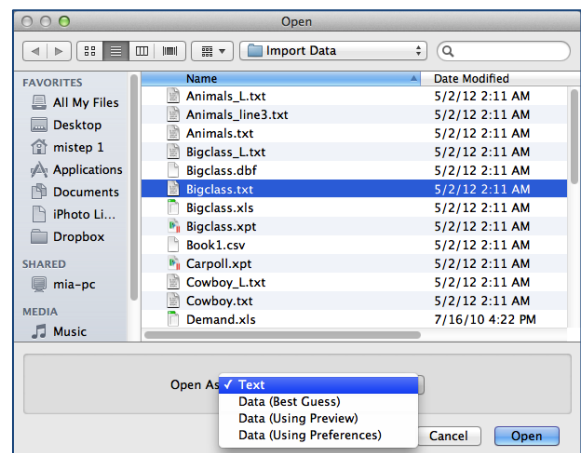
Open

Import Data

FAVORITES
All My Files
Desktop
mistep 1
Applications
Documents
iPhoto Li...
Dropbox
SHARED
mia-pc
MEDIA
Music

| Name | Date Modified |
|---|---|
| Animals_L.txt | 5/2/12 2:11 AM |
| Animals_line3.txt | 5/2/12 2:11 AM |
| Animals.txt | 5/2/12 2:11 AM |
| Bigclass_L.txt | 5/2/12 2:11 AM |
| Bigclass.dbf | 5/2/12 2:11 AM |
| Bigclass.txt | 5/2/12 2:11 AM |
| Bigclass.xls | 5/2/12 2:11 AM |
| Bigclass.xpt | 5/2/12 2:11 AM |
| Book1.csv | 5/2/12 2:11 AM |
| Carpoll.xpt | 5/2/12 2:11 AM |
| Cowboy_L.txt | 5/2/12 2:11 AM |
| Cowboy.txt | 5/2/12 2:11 AM |
| Demand.xls | 7/16/10 4:22 PM |

Open As
✓ Text
Data (Best Guess)
Data (Using Preview)
Data (Using Preferences)

Cancel
Open